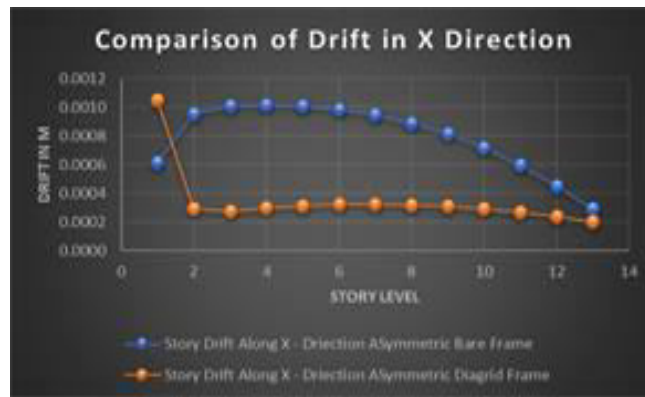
Comparison of Drift in X Direction

DRIFT IN M

0.0012
0.0010
0.0008
0.0006
0.0004
0.0002
0.0000

0
2
4
6
8
10
12
14

STORY LEVEL

Story Drift Along X - Driection ASymmetric Bare Frame

Story Drift Along X - Driection ASymmetric Diagrid Frame